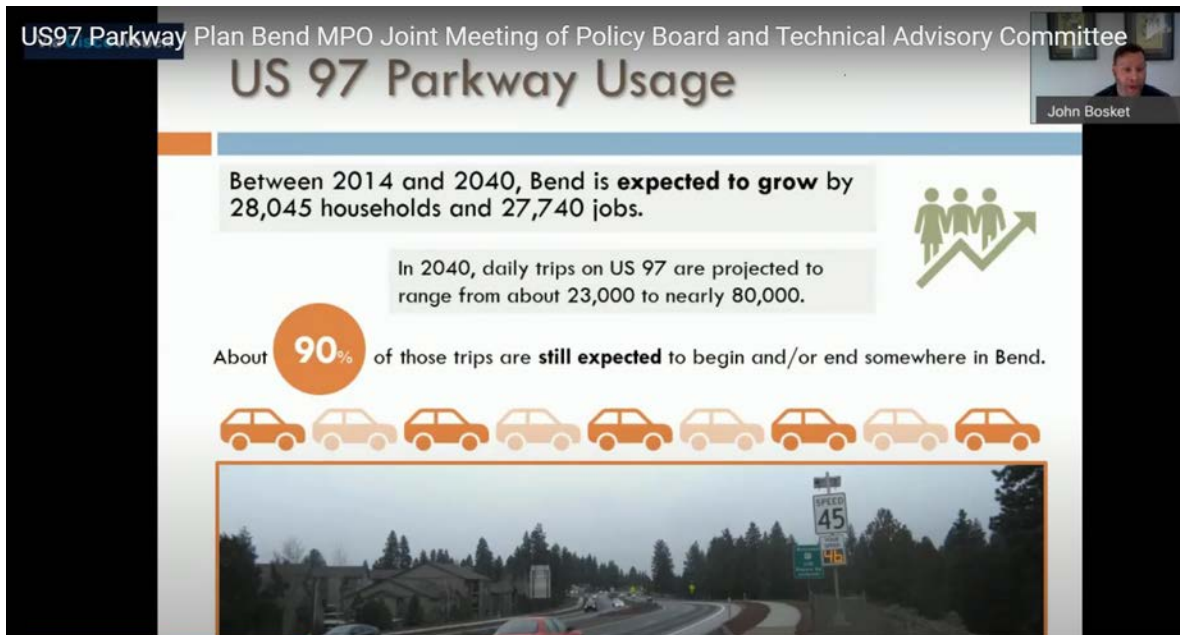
US97 Parkway Plan Bend MPO Joint Meeting of Policy Board and Technical Advisory Committee

John Bosket

US 97 Parkway Usage

Between 2014 and 2040, Bend is **expected to grow** by 28,045 households and 27,740 jobs.

In 2040, daily trips on US 97 are projected to range from about 23,000 to nearly 80,000.

About 90% of those trips are **still expected** to begin and/or end somewhere in Bend.

SPEED 45

46